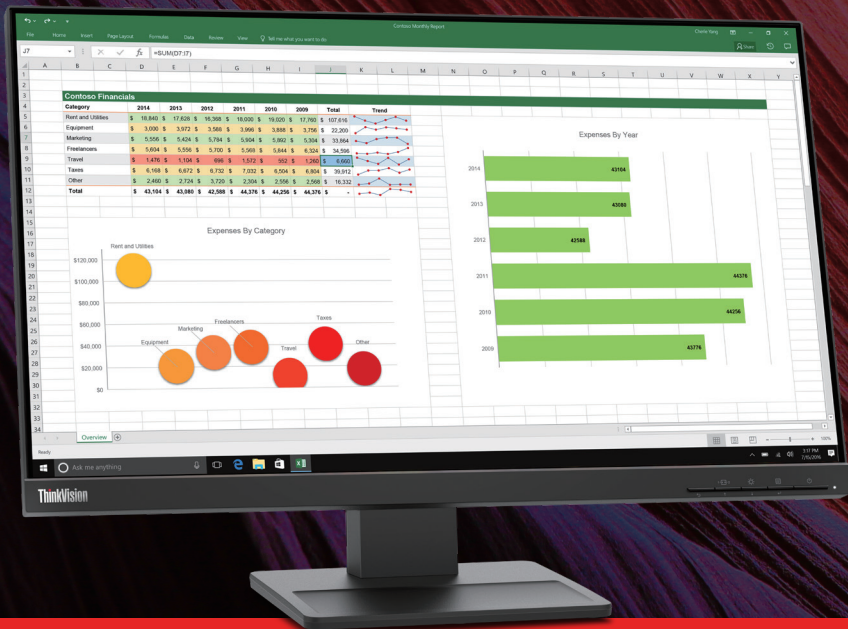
Contoso Monthly Report

File Home Insert Page Layout Formulas Data Review View Tell me what you want to do

Share

J7 =SUM(D7:I7)

Contoso Financials

| Category | 2014 | 2013 | 2012 | 2011 | 2010 | 2009 | Total | Trend |
|---|---|---|---|---|---|---|---|---|
| Rent and Utilities | $ 18,840 | $ 17,626 | $ 16,368 | $ 18,000 | $ 19,020 | $ 17,760 | $ 107,616 | |
| Equipment | $ 3,000 | $ 3,972 | $ 3,588 | $ 3,996 | $ 3,888 | $ 3,756 | $ 22,200 | |
| Marketing | $ 5,556 | $ 5,424 | $ 5,784 | $ 5,904 | $ 5,892 | $ 5,304 | $ 33,864 | |
| Freelancers | $ 5,604 | $ 5,556 | $ 5,700 | $ 5,568 | $ 5,844 | $ 6,324 | $ 34,596 | |
| Travel | $ 1,476 | $ 1,104 | $ 696 | $ 1,572 | $ 552 | $ 1,260 | $ 6,660 | |
| Taxes | $ 6,168 | $ 6,672 | $ 6,732 | $ 7,032 | $ 6,504 | $ 6,804 | $ 39,912 | |
| Other | $ 2,460 | $ 2,724 | $ 3,720 | $ 2,304 | $ 2,556 | $ 2,568 | $ 16,332 | |
| Total | $ 43,104 | $ 43,080 | $ 42,588 | $ 44,376 | $ 44,256 | $ 44,376 | $ - | |

Expenses By Category

$120,000 $100,000 $80,000 $60,000 $40,000 $20,000 $0

Rent and Utilities Marketing Freelancers Taxes Equipment Travel Other

Expenses By Year

2014 43104
2013 43080
2012 42588
2011 44376
2010 44256
2009 43776

Overview

Ready

Ask me anything

ThinkVision